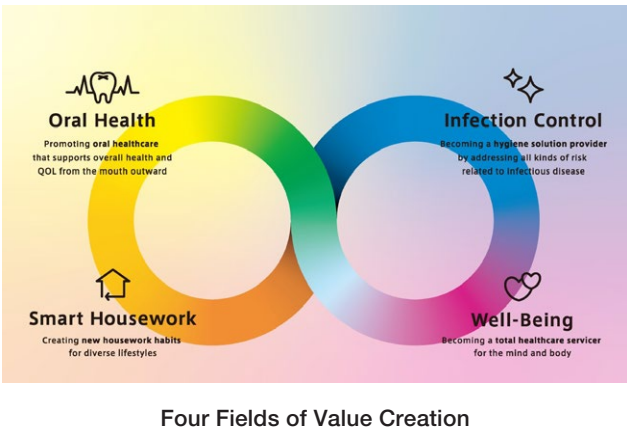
Oral Health

Promoting oral healthcare that supports overall health and QOL from the mouth outward

Infection Control

Becoming a hygiene solution provider by addressing all kinds of risk related to infectious disease

Smart Housework

Creating new housework habits for diverse lifestyles

Well-Being

Becoming a total healthcare servicer for the mind and body

Four Fields of Value Creation